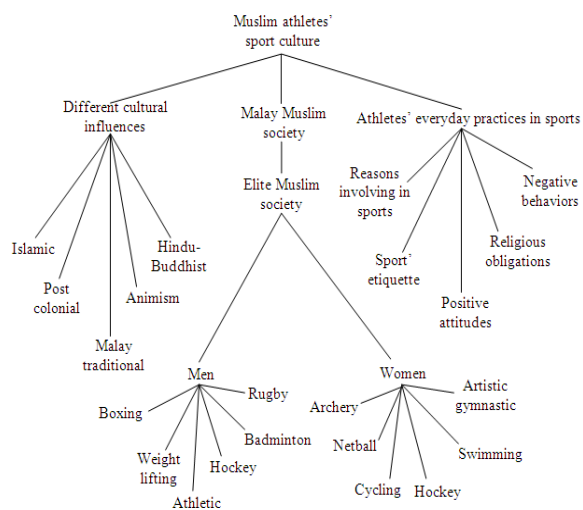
Muslim athletes' sport culture

Different cultural influences

Malay Muslim society

Athletes' everyday practices in sports

Islamic

Post colonial

Malay traditional

Animism

Hindu-Buddhist

Elite Muslim society

Reasons involving in sports

Sport' etiquette

Positive attitudes

Religious obligations

Negative behaviors

Men

Boxing

Weight lifting

Athletic

Hockey

Badminton

Rugby

Women

Archery

Netball

Cycling

Hockey

Swimming

Artistic gymnastic